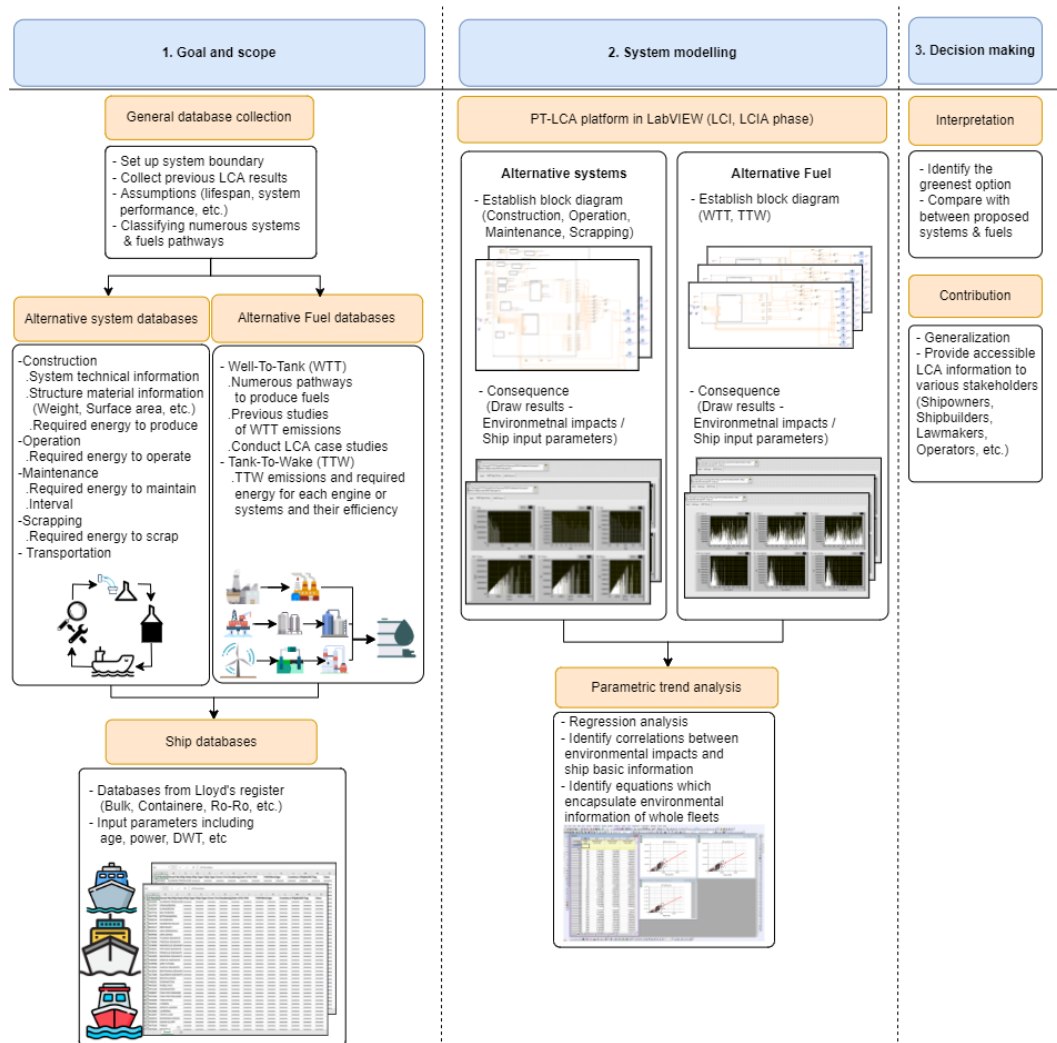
1. Goal and scope

2. System modelling

3. Decision making

General database collection

- Set up system boundary
- Collect previous LCA results
- Assumptions (lifespan, system performance, etc.)
- Classifying numerous systems & fuels pathways

Alternative system databases

Alternative Fuel databases

-Construction
.System technical information
.Structure material information (Weight, Surface area, etc.)
.Required energy to produce
-Operation
.Required energy to operate
-Maintenance
.Required energy to maintain
.Interval
-Scrapping
.Required energy to scrap
- Transportation

- Well-To-Tank (WTT)
.Numerous pathways to produce fuels
.Previous studies of WTT emissions
.Conduct LCA case studies
- Tank-To-Wake (TTW)
.TTW emissions and required energy for each engine or systems and their efficiency

Ship databases

- Databases from Lloyd's register (Bulk, Containere, Ro-Ro, etc.)
- Input parameters including age, power, DWT, etc

PT-LCA platform in LabVIEW (LCI, LCIA phase)

Alternative systems

- Establish block diagram (Construction, Operation, Maintenance, Scrapping)

- Consequence (Draw results - Environmetnal impacts / Ship input parameters)

Alternative Fuel

- Establish block diagram (WTT, TTW)

- Consequence (Draw results - Environmetnal impacts / Ship input parameters)

Parametric trend analysis

- Regression analysis
- Identify correlations between environmental impacts and ship basic information
- Identify equations which encapsulate environmental information of whole fleets

Interpretation

- Identify the greenest option
- Compare with between proposed systems & fuels

Contribution

- Generalization
- Provide accessible LCA information to various stakeholders (Shipowners, Shipbuilders, Lawmakers, Operators, etc.)